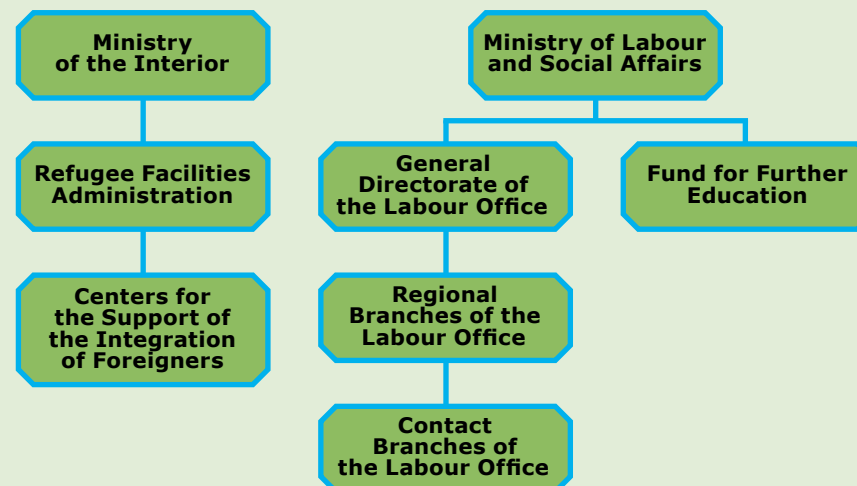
Ministry of the Interior

Refugee Facilities Administration

Centers for the Support of the Integration of Foreigners

Ministry of Labour and Social Affairs

General Directorate of the Labour Office

Fund for Further Education

Regional Branches of the Labour Office

Contact Branches of the Labour Office